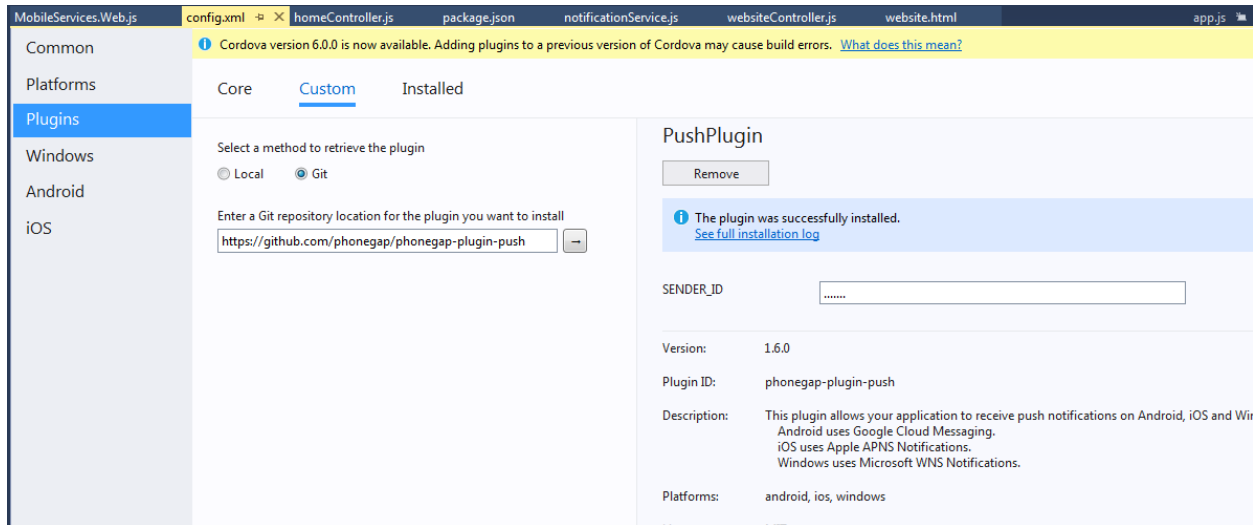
MobileServices.Web.js config.xml ✕ homeController.js package.json notificationService.js websiteController.js website.html app.js

Common
Platforms
Plugins
Windows
Android
iOS

Cordova version 6.0.0 is now available. Adding plugins to a previous version of Cordova may cause build errors. What does this mean?

Core Custom Installed

Select a method to retrieve the plugin
Local Git

Enter a Git repository location for the plugin you want to install
https://github.com/phonegap/phonegap-plugin-push →

PushPlugin
Remove

The plugin was successfully installed.
See full installation log

SENDER_ID .......

Version: 1.6.0

Plugin ID: phonegap-plugin-push

Description: This plugin allows your application to receive push notifications on Android, iOS and Wi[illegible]
Android uses Google Cloud Messaging.
iOS uses Apple APNS Notifications.
Windows uses Microsoft WNS Notifications.

Platforms: android, ios, windows